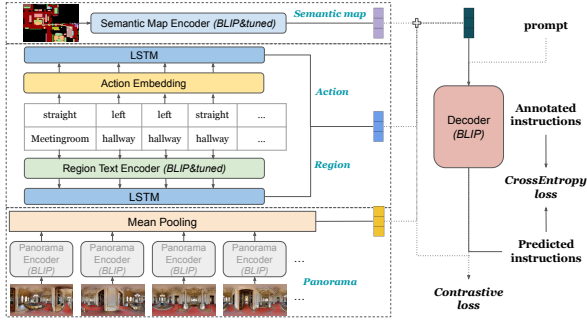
Semantic Map Encoder (BLIP&tuned)

Semantic map

prompt

LSTM

Action Embedding

Action

| straight | left | left | straight | ... |
|---|---|---|---|---|
| Meetingroom | hallway | hallway | hallway | ... |

Region

Region Text Encoder (BLIP&tuned)

LSTM

Decoder (BLIP)

Annotated instructions

CrossEntropy loss

Mean Pooling

Panorama Encoder (BLIP)

Panorama Encoder (BLIP)

Panorama Encoder (BLIP)

Panorama Encoder (BLIP)

...

Panorama

Predicted instructions

Contrastive loss